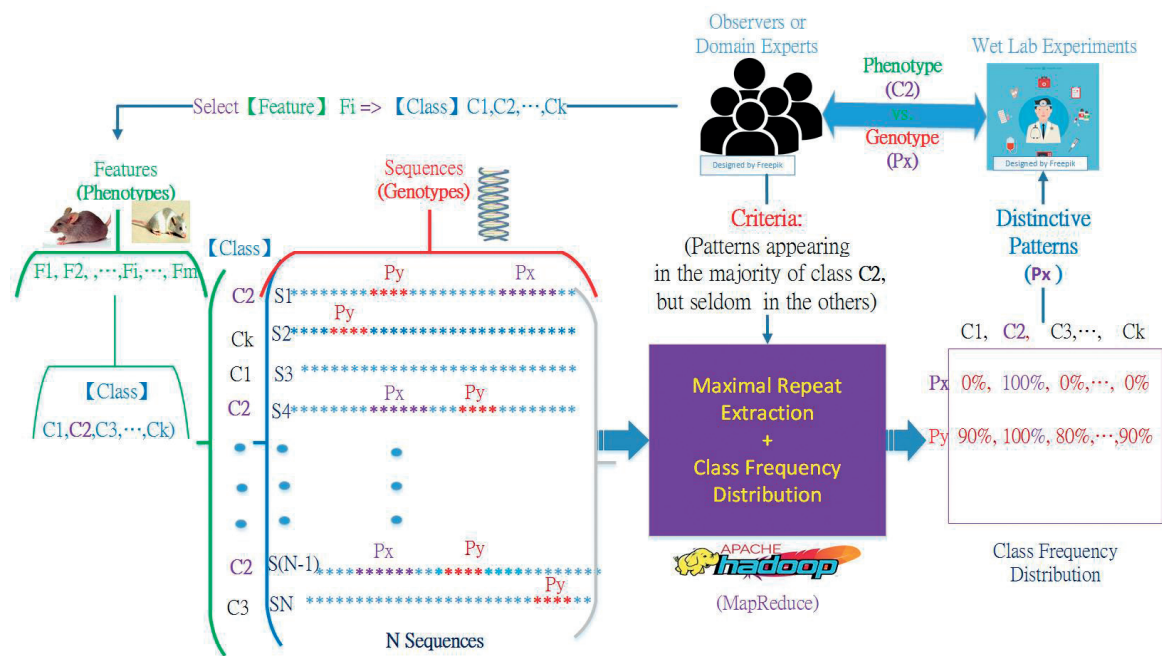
Observers or Domain Experts

Designed by Freepik

Wet Lab Experiments

Designed by Freepik

Phenotype (C2) vs. Genotype (Px)

Select【Feature】 Fi => 【Class】C1,C2,⋯,Ck

Features (Phenotypes)

F1, F2, ,⋯,Fi,⋯, Fm

【Class】

C1,C2,C3,⋯,Ck)

Sequences (Genotypes)

【Class】

Criteria: (Patterns appearing in the majority of class C2, but seldom in the others)

Distinctive Patterns (Px)

C2 S1 ************Py****************Px*********
Ck S2 ***Py*****************************
C1 S3 ********************************
C2 S4 ***********Px********Py*****
C2 S(N-1) ******Px********Py**************
C3 SN ************************Py****

N Sequences

Maximal Repeat Extraction + Class Frequency Distribution

APACHE hadoop

(MapReduce)

| | C1, | C2, | C3,⋯, | Ck |
|---|---|---|---|---|
| Px | 0%, | 100%, | 0%,⋯, | 0% |
| Py | 90%, | 100%, | 80%,⋯, | 90% |

Class Frequency Distribution